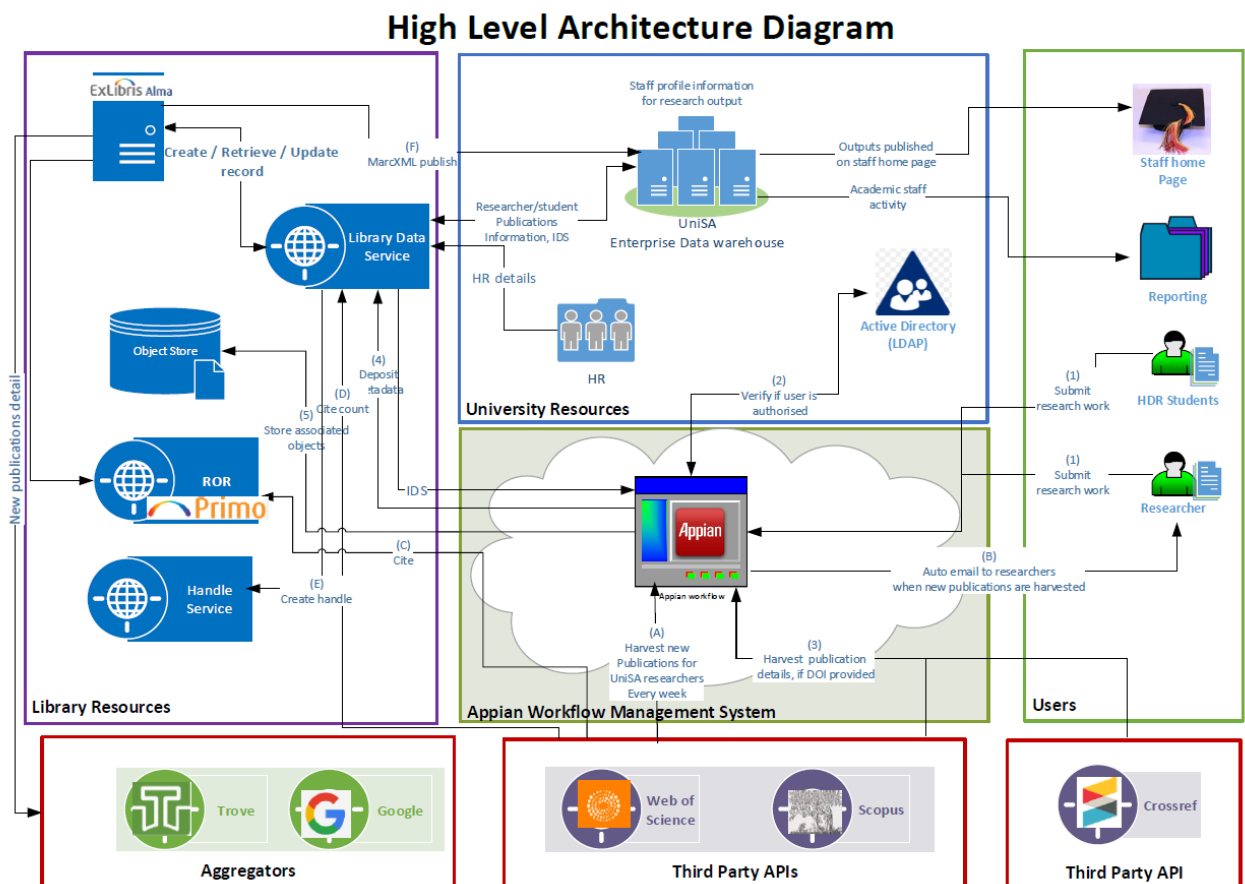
High Level Architecture Diagram

ExLibris Alma

Create / Retrieve / Update record

(F) MarcXML publish

Staff profile information for research output

Outputs published on staff home page

Staff home Page

Academic staff activity

Researcher/student Publications Information, IDS

UniSA Enterprise Data warehouse

Reporting

Library Data Service

HR details

HR

Active Directory (LDAP)

Object Store

(4) Deposit metadata

(D) Cite count

(5) Store associated objects

(2) Verify if user is authorised

University Resources

(1) Submit research work

HDR Students

(1) Submit research work

Researcher

New publications detail

ROR

Primo

IDS

Appian

Appian workflow

(C) Cite

(B) Auto email to researchers when new publications are harvested

Handle Service

(E) Create handle

(A) Harvest new Publications for UniSA researchers Every week

(3) Harvest publication details, if DOI provided

Library Resources

Appian Workflow Management System

Users

Trove

Google

Aggregators

Web of Science

Scopus

Third Party APIs

Crossref

Third Party API